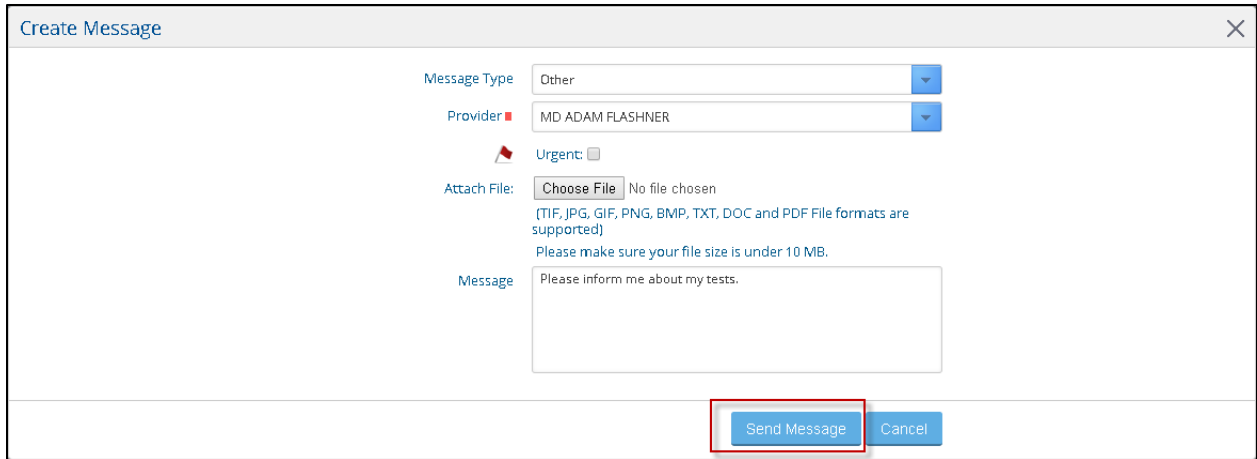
Create Message

Message Type Other

Provider MD ADAM FLASHNER

Urgent:

Attach File: Choose File No file chosen

(TIF, JPG, GIF, PNG, BMP, TXT, DOC and PDF File formats are supported)

Please make sure your file size is under 10 MB.

Message Please inform me about my tests.

Send Message Cancel